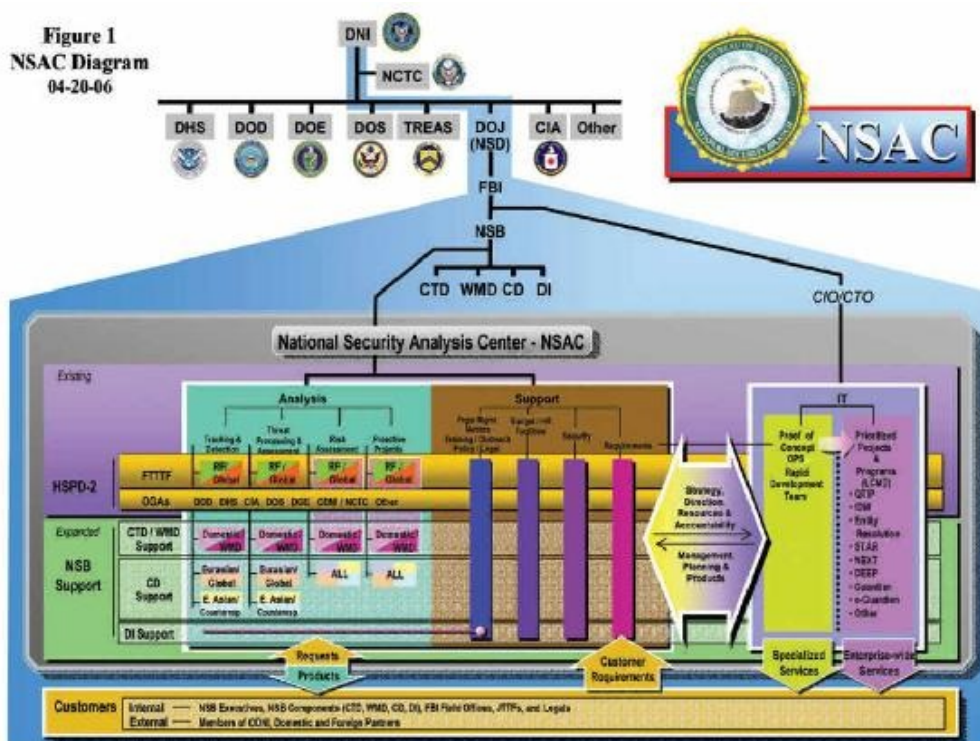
Figure 1
NSAC Diagram
04-20-06

DNI
NCTC

DHS DOD DOE DOS TREAS DOJ (NSD) CIA Other

NSAC

FBI
NSB
CTD WMD CD DI
CIO/CTO

National Security Analysis Center - NSAC

Existing

Analysis
Tracking & Detection
Threat Processing & Assessment
Risk Assessment
Proactive Projects

Support
Peer Right Metrics Training / Outreach Policy / Legal
Surge Unit Facilities
Security
Requirements

IT
Proof of Concept OPS Rapid Development Team
Prioritized Projects & Programs (LCMD)
QTIP
IDW
Entity Resolution
STAR
NEXT
DEEP
Guardian
e-Guardian
Other

HSPD-2
FTTTF
RF / Global
RF / Global
RF / Global
RF / Global
OGAs DOD DHS CIA DOS DOE CDM / NCTC Other

Expanded
NSB Support
CTD / WMD Support
Domestic/ WMD
Domestic/ WMD
Domestic/ WMD
Domestic/ WMD
CD Support
Eurasian/ Global
Eurasian/ Global
ALL
ALL
E. Asian/ Counterop
E. Asian/ Counterop
DI Support

Strategy, Direction, Resources & Accountability
Management, Planning & Products

Requests
Products
Customer Requirements
Specialized Services
Enterprise-wide Services

Customers
Internal — NSB Executives, NSB Components (CTD, WMD, CD, DI), FBI Field Offices, JTTFs, and Legats
External — Members of CDM, Domestic and Foreign Partners